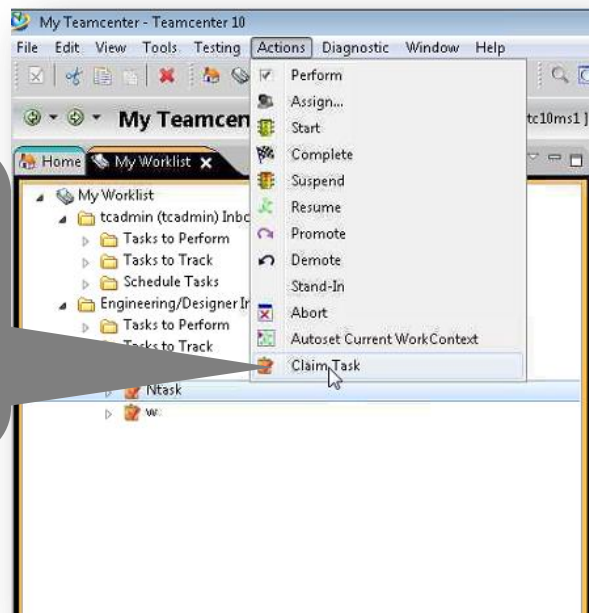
My Teamcenter - Teamcenter 10

File Edit View Tools Testing Actions Diagnostic Window Help

My Teamcen

tc10ms1 ]

Home My Worklist

My Worklist
tcadmin (tcadmin) Inbc
Tasks to Perform
Tasks to Track
Schedule Tasks
Engineering/Designer Ir
Tasks to Perform
Tasks to Track
Ntask
W

Perform
Assign...
Start
Complete
Suspend
Resume
Promote
Demote
Stand-In
Abort
Autoset Current WorkContext
Claim Task